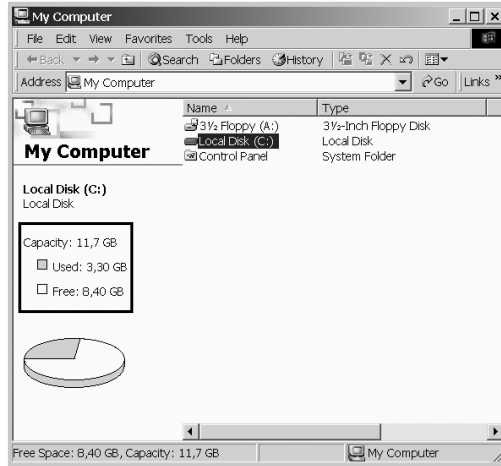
My Computer

File Edit View Favorites Tools Help

Back Search Folders History

Address My Computer Go Links »

My Computer

Local Disk (C:)
Local Disk

Capacity: 11,7 GB

Used: 3,30 GB

Free: 8,40 GB

| Name | Type |
|---|---|
| 3½ Floppy (A:) | 3½-Inch Floppy Disk |
| Local Disk (C:) | Local Disk |
| Control Panel | System Folder |

Free Space: 8,40 GB, Capacity: 11,7 GB

My Computer